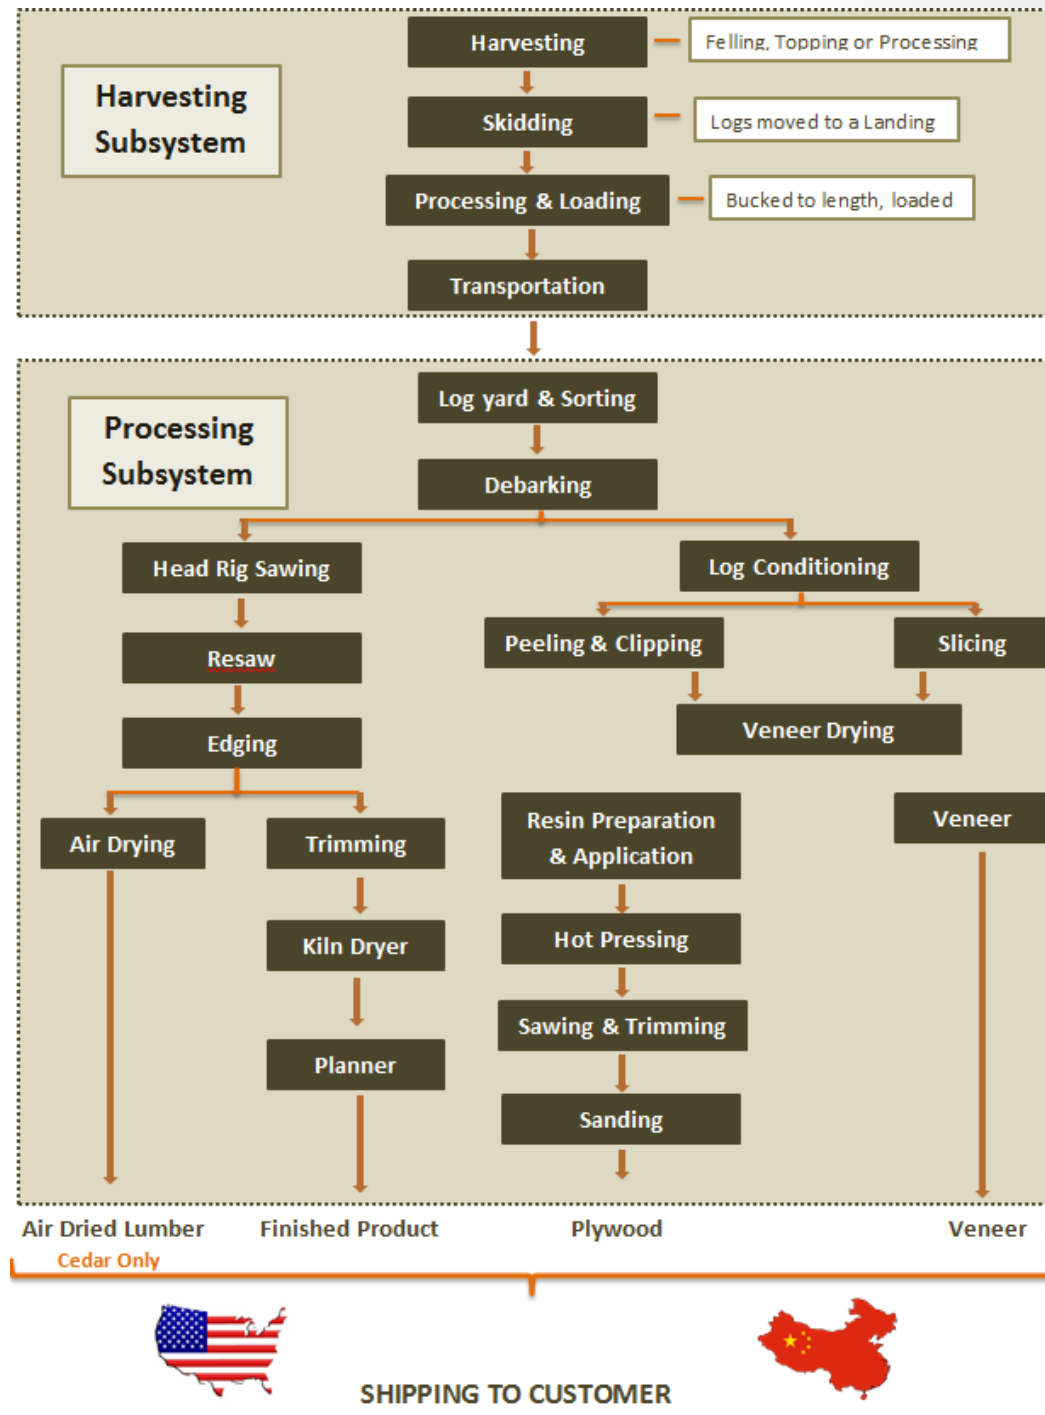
Harvesting Subsystem

Harvesting

Felling, Topping or Processing

Skidding

Logs moved to a Landing

Processing & Loading

Bucked to length, loaded

Transportation

Processing Subsystem

Log yard & Sorting

Debarking

Head Rig Sawing

Log Conditioning

Resaw

Peeling & Clipping

Slicing

Edging

Veneer Drying

Air Drying

Trimming

Resin Preparation & Application

Veneer

Kiln Dryer

Hot Pressing

Sawing & Trimming

Planner

Sanding

Air Dried Lumber

Cedar Only

Finished Product

Plywood

Veneer

SHIPPING TO CUSTOMER